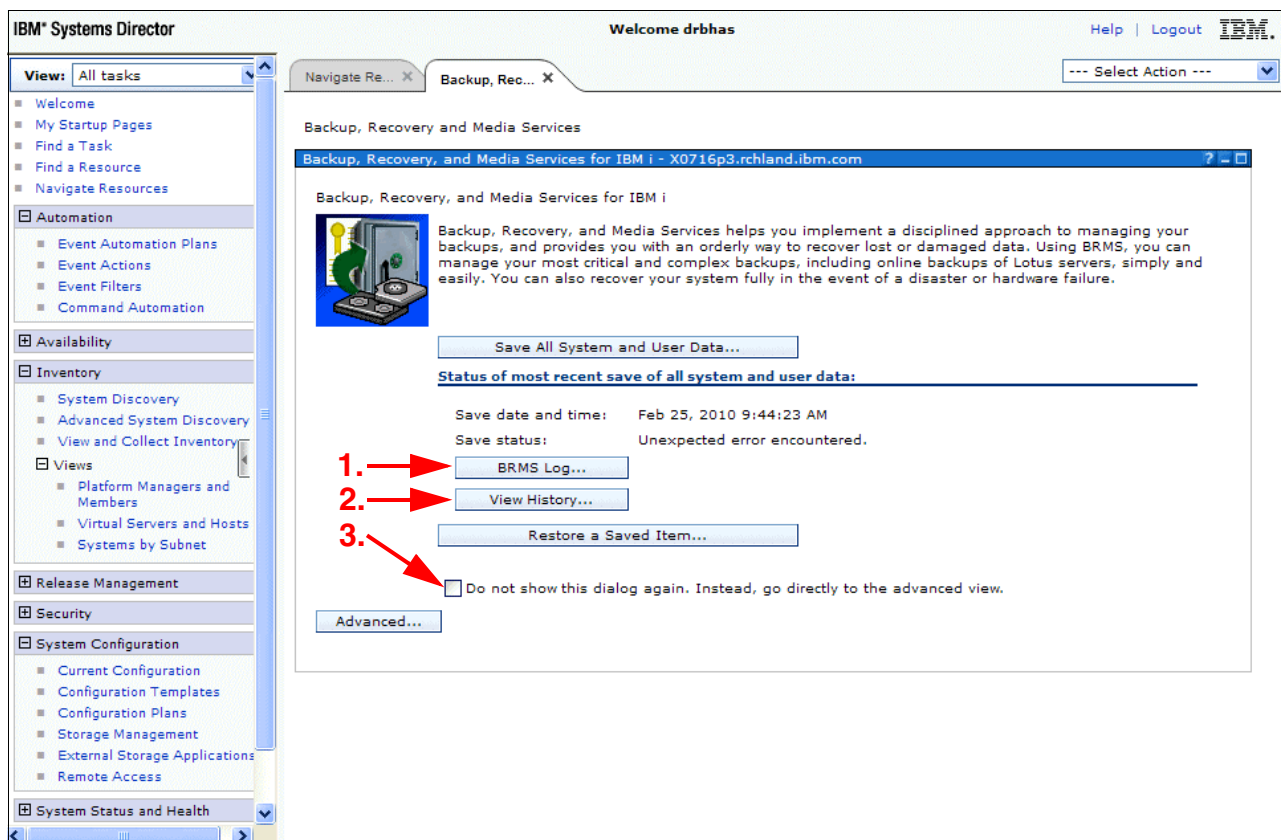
IBM® Systems Director

Welcome drbhas

Help | Logout IBM.

View: All tasks

Welcome
My Startup Pages
Find a Task
Find a Resource
Navigate Resources

Automation
Event Automation Plans
Event Actions
Event Filters
Command Automation

Availability

Inventory
System Discovery
Advanced System Discovery
View and Collect Inventory
Views
Platform Managers and Members
Virtual Servers and Hosts
Systems by Subnet

Release Management

Security

System Configuration
Current Configuration
Configuration Templates
Configuration Plans
Storage Management
External Storage Applications
Remote Access

System Status and Health

Navigate Re...

Backup, Rec...

--- Select Action ---

Backup, Recovery and Media Services

Backup, Recovery, and Media Services for IBM i - X0716p3.rchland.ibm.com

Backup, Recovery, and Media Services for IBM i

Backup, Recovery, and Media Services helps you implement a disciplined approach to managing your backups, and provides you with an orderly way to recover lost or damaged data. Using BRMS, you can manage your most critical and complex backups, including online backups of Lotus servers, simply and easily. You can also recover your system fully in the event of a disaster or hardware failure.

Save All System and User Data...

Status of most recent save of all system and user data:

Save date and time: Feb 25, 2010 9:44:23 AM
Save status: Unexpected error encountered.

1. BRMS Log...

2. View History...

Restore a Saved Item...

3.

Do not show this dialog again. Instead, go directly to the advanced view.

Advanced...